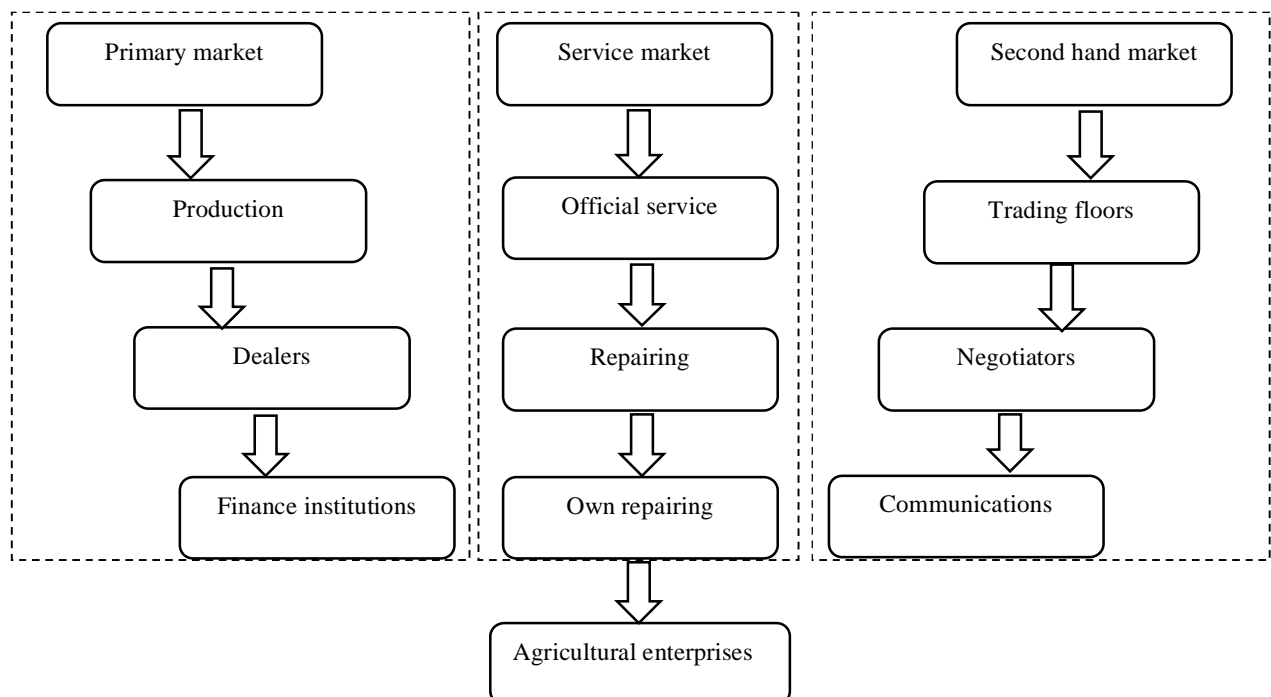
Primary market

Production

Dealers

Finance institutions

Service market

Official service

Repairing

Own repairing

Second hand market

Trading floors

Negotiators

Communications

Agricultural enterprises